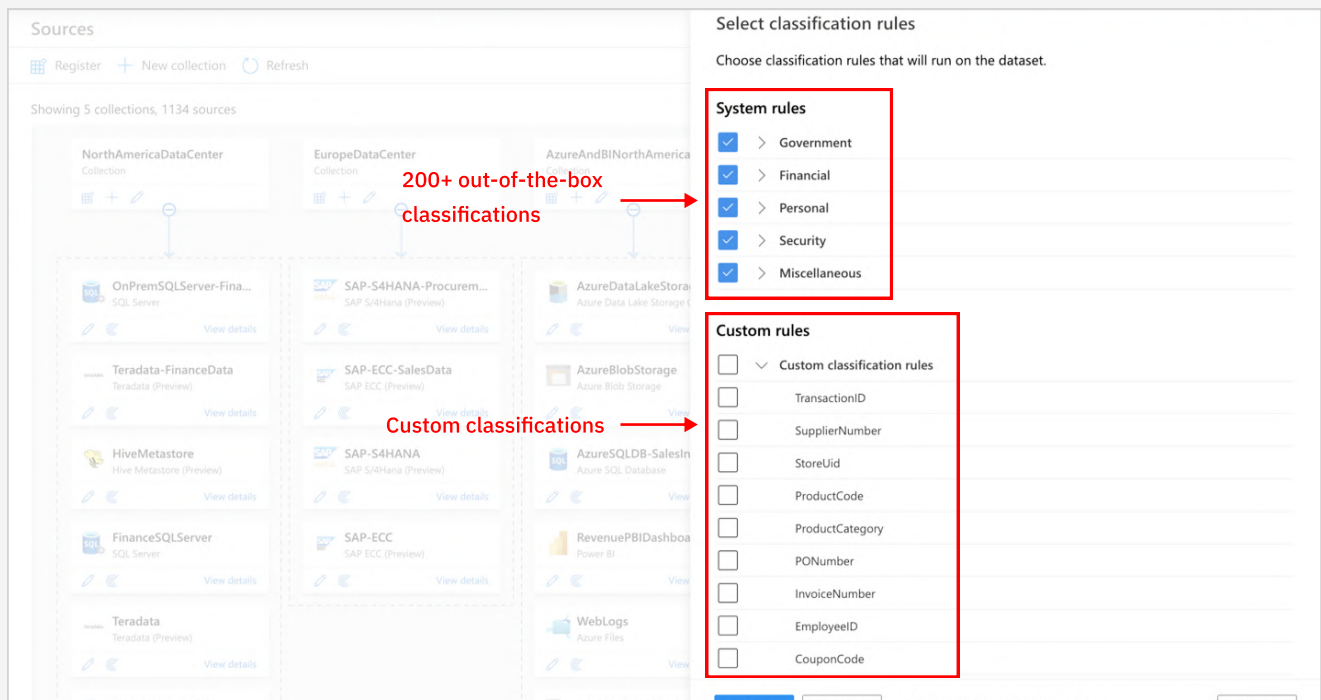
Sources

Register New collection Refresh

Showing 5 collections, 1134 sources

NorthAmericaDataCenter
Collection

EuropeDataCenter
Collection

AzureAndBINorthAmerica

OnPremSQLServer-Fina...
SQL Server
View details

SAP-S4HANA-Procurem...
SAP S/4Hana (Preview)
View details

AzureDataLakeStorag
Azure Data Lake Storage G

Teradata-FinanceData
Teradata (Preview)
View details

SAP-ECC-SalesData
SAP ECC (Preview)
View details

AzureBlobStorage
Azure Blob Storage

HiveMetastore
Hive Metastore (Preview)
View details

SAP-S4HANA
SAP S/4Hana (Preview)
View details

AzureSQLDB-SalesIn
Azure SQL Database

FinanceSQLServer
SQL Server
View details

SAP-ECC
SAP ECC (Preview)
View details

RevenuePBIDashboa
Power BI

Teradata
Teradata (Preview)
View details

WebLogs
Azure Files

Select classification rules

Choose classification rules that will run on the dataset.

200+ out-of-the-box classifications

System rules
Government
Financial
Personal
Security
Miscellaneous

Custom classifications

Custom rules
Custom classification rules
TransactionID
SupplierNumber
StoreUid
ProductCode
ProductCategory
PONumber
InvoiceNumber
EmployeeID
CouponCode